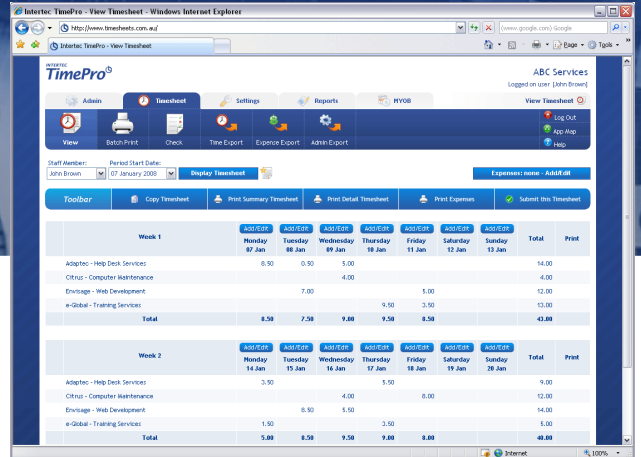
Intertec TimePro - View Timesheet - Windows Internet Explorer

http://www.timesheets.com.au/

(www.google.com) Google

Intertec TimePro - View Timesheet

Page • Tools •

INTERTEC TimePro

ABC Services

Logged on user: John Brown

Admin | Timesheet | Settings | Reports | MYOB

View Timesheet

View | Batch Print | Check | Time Export | Expence Export | Admin Export

Log Out
App Map
Help

Staff Member: John Brown
Period Start Date: 07 January 2008
Display Timesheet

Expenses: none - Add/Edit

Toolbar | Copy Timesheet | Print Summary Timesheet | Print Detail Timesheet | Print Expenses | Submit this Timesheet

| Week 1 | Add/Edit Monday 07 Jan | Add/Edit Tuesday 08 Jan | Add/Edit Wednesday 09 Jan | Add/Edit Thursday 10 Jan | Add/Edit Friday 11 Jan | Add/Edit Saturday 12 Jan | Add/Edit Sunday 13 Jan | Total | Print |
|---|---|---|---|---|---|---|---|---|---|
| Adaptec - Help Desk Services | 8.50 | 0.50 | 5.00 | | | | | 14.00 | |
| Citrus - Computer Maintenance | | | 4.00 | | | | | 4.00 | |
| Envisage - Web Development | | 7.00 | | | 5.00 | | | 12.00 | |
| e-Global - Training Services | | | | 9.50 | 3.50 | | | 13.00 | |
| Total | 8.50 | 7.50 | 9.00 | 9.50 | 8.50 | | | 43.00 | |

| Week 2 | Add/Edit Monday 14 Jan | Add/Edit Tuesday 15 Jan | Add/Edit Wednesday 16 Jan | Add/Edit Thursday 17 Jan | Add/Edit Friday 18 Jan | Add/Edit Saturday 19 Jan | Add/Edit Sunday 20 Jan | Total | Print |
|---|---|---|---|---|---|---|---|---|---|
| Adaptec - Help Desk Services | 3.50 | | | 5.50 | | | | 9.00 | |
| Citrus - Computer Maintenance | | | 4.00 | | 8.00 | | | 12.00 | |
| Envisage - Web Development | | 8.50 | 5.50 | | | | | 14.00 | |
| e-Global - Training Services | 1.50 | | | 3.50 | | | | 5.00 | |
| Total | 5.00 | 8.00 | 9.50 | 9.00 | 8.00 | | | 40.00 | |

Internet | 100%